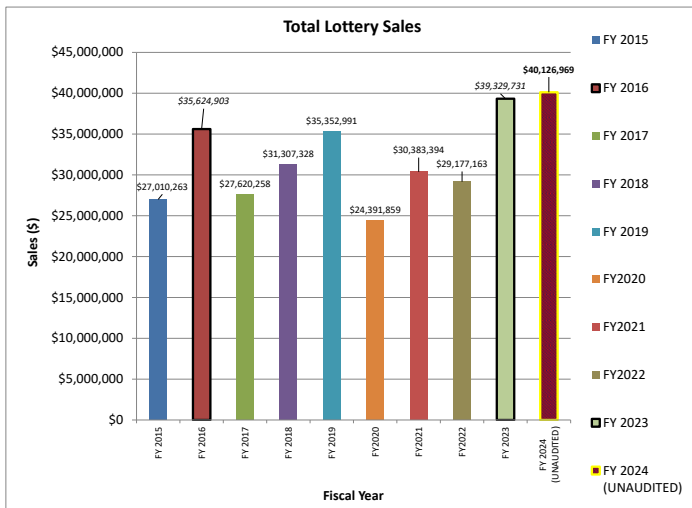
Total Lottery Sales

$45,000,000
$40,000,000
$35,000,000
$30,000,000
$25,000,000
$20,000,000
$15,000,000
$10,000,000
$5,000,000
$0

Sales ($)

$27,010,263
$35,624,903
$27,620,258
$31,307,328
$35,352,991
$24,391,859
$30,383,394
$29,177,163
$39,329,731
$40,126,969

FY 2015
FY 2016
FY 2017
FY 2018
FY 2019
FY2020
FY2021
FY2022
FY 2023
FY 2024 (UNAUDITED)

Fiscal Year

FY 2015
FY 2016
FY 2017
FY 2018
FY 2019
FY2020
FY2021
FY2022
FY 2023
FY 2024 (UNAUDITED)